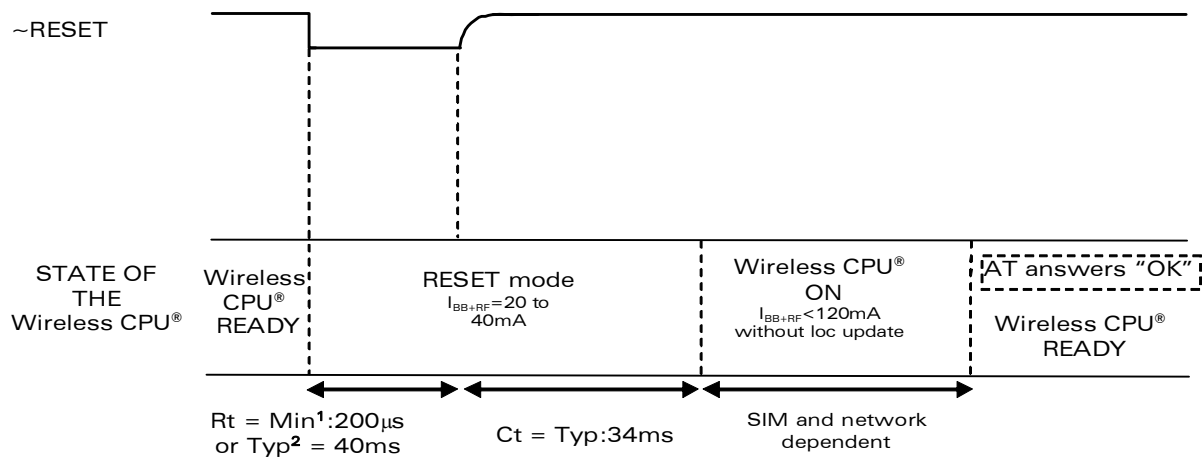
~RESET

STATE OF THE Wireless CPU®

Wireless CPU® READY

RESET mode $I_{BB+RF}$=20 to 40mA

Wireless CPU® ON $I_{BB+RF}$<120mA without loc update

AT answers "OK"

Wireless CPU® READY

Rt = Min$^1$:200µs or Typ$^2$ = 40ms

Ct = Typ:34ms

SIM and network dependent